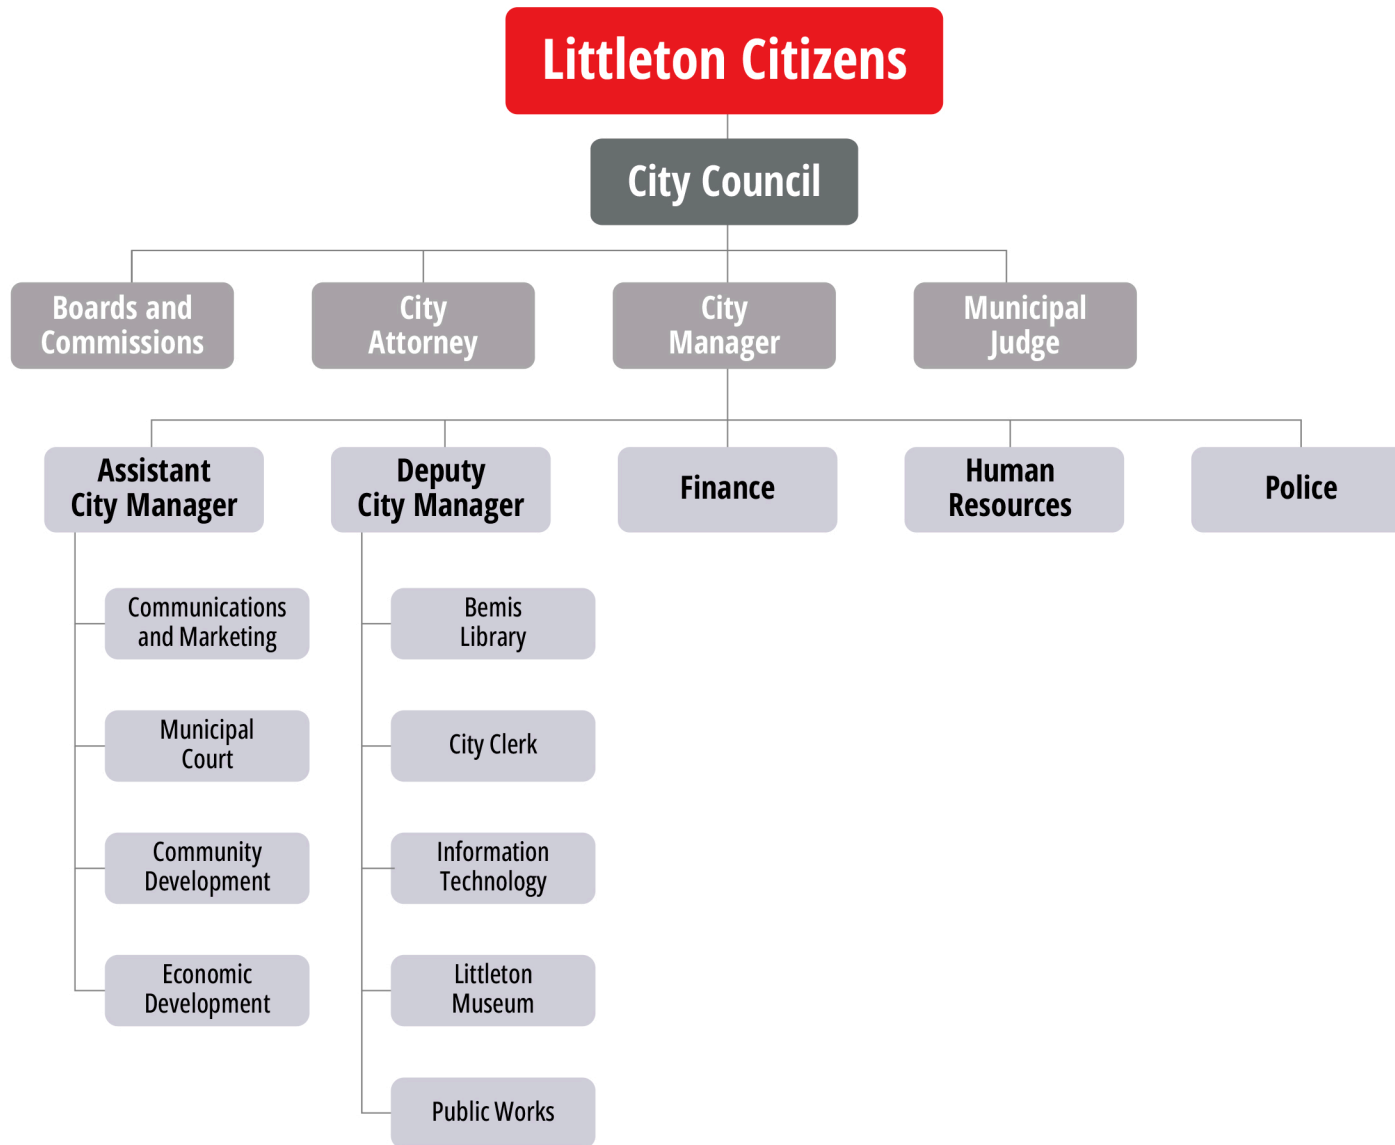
Littleton Citizens

City Council

Boards and Commissions

City Attorney

City Manager

Municipal Judge

Assistant City Manager

Deputy City Manager

Finance

Human Resources

Police

Communications and Marketing

Municipal Court

Community Development

Economic Development

Bemis Library

City Clerk

Information Technology

Littleton Museum

Public Works